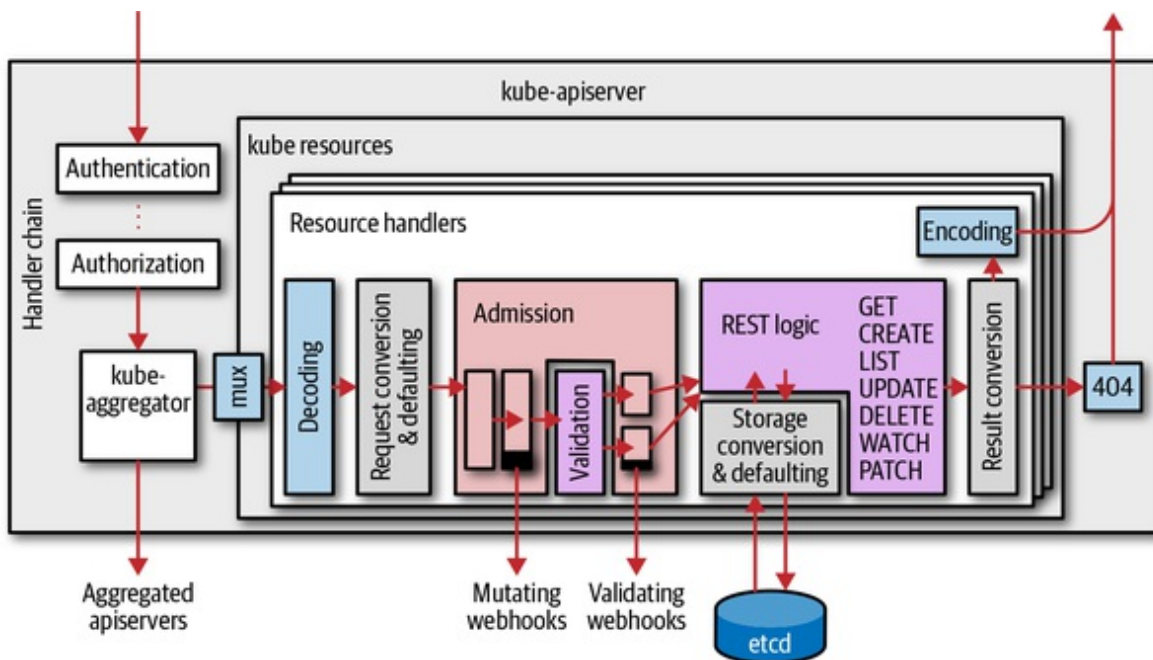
kube-apiserver

Handler chain

Authentication

Authorization

kube-aggregator

mux

kube resources

Resource handlers

Encoding

Decoding

Request conversion & defaulting

Admission

Validation

REST logic

GET
CREATE
LIST
UPDATE
DELETE
WATCH
PATCH

Storage conversion & defaulting

Result conversion

404

Aggregated apiservers

Mutating webhooks

Validating webhooks

etcd